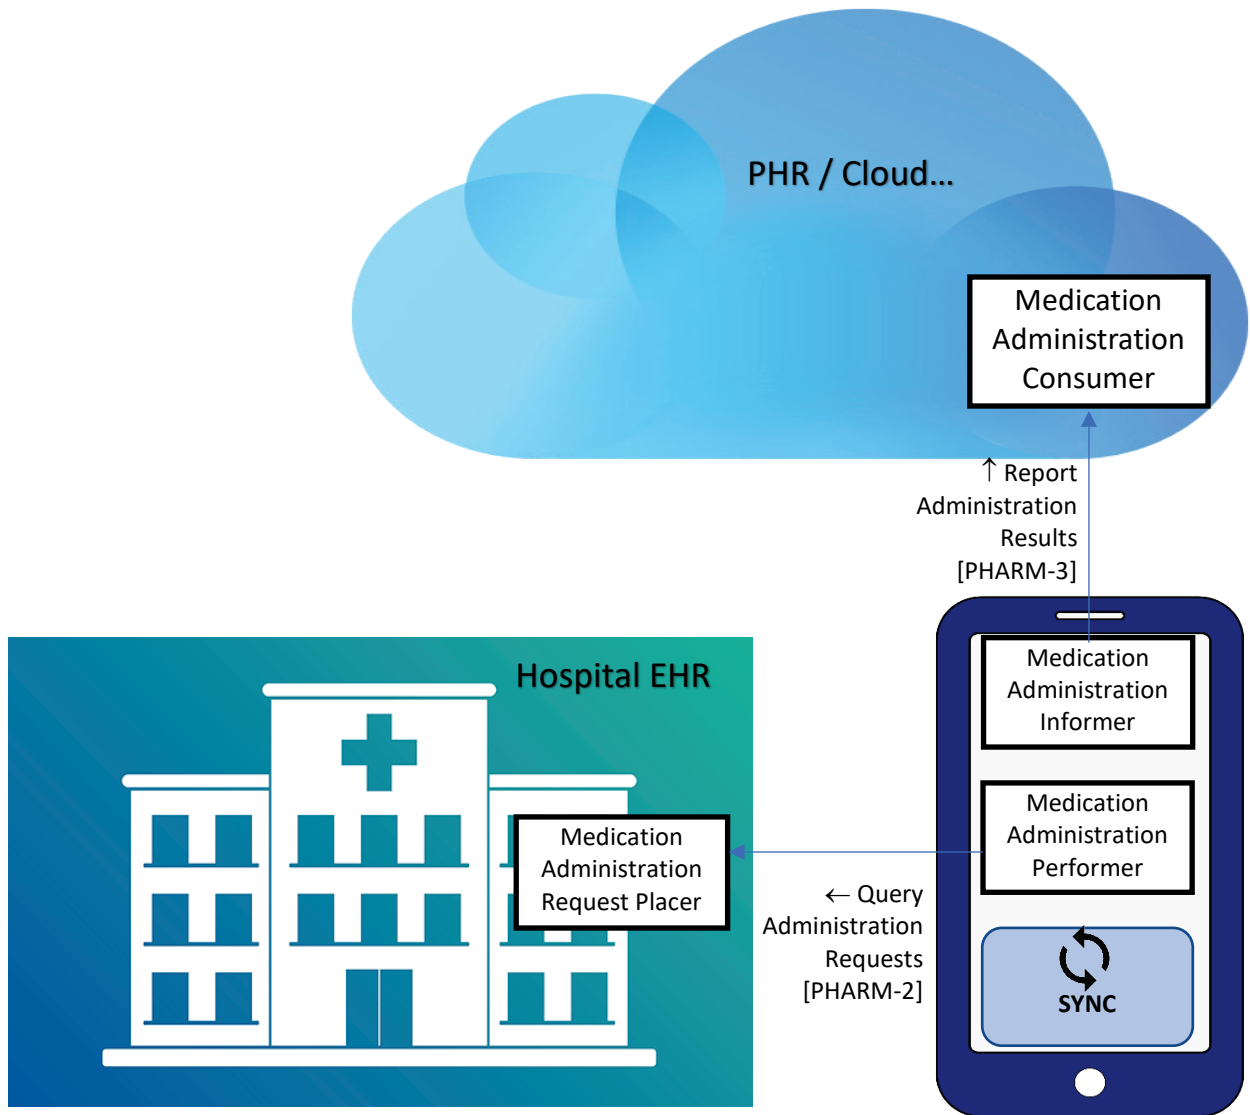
PHR / Cloud...

Medication Administration Consumer

↑ Report Administration Results [PHARM-3]

Hospital EHR

Medication Administration Request Placer

Medication Administration Informer

Medication Administration Performer

← Query Administration Requests [PHARM-2]

SYNC